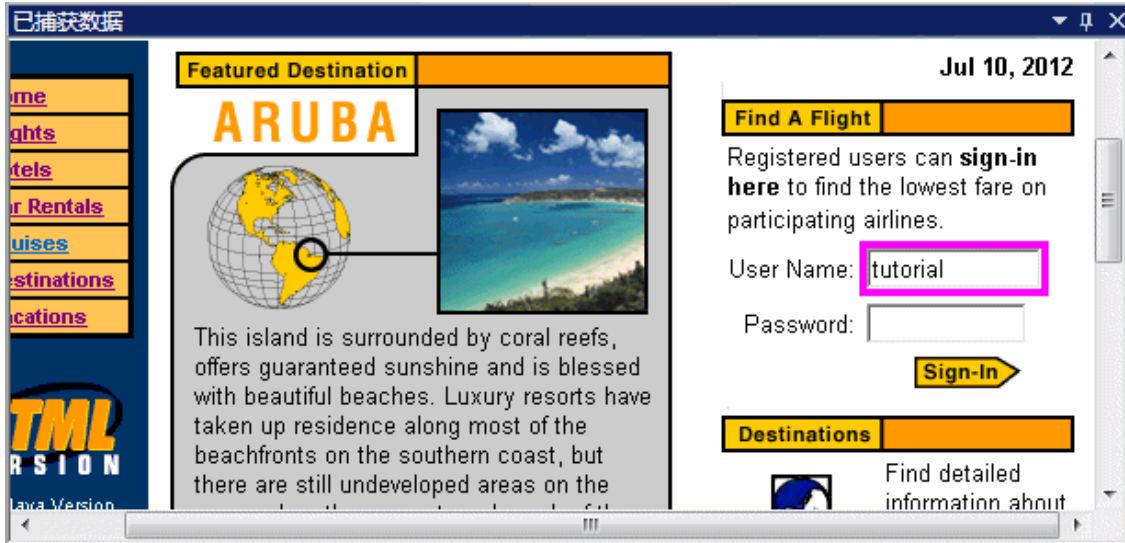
已捕获数据

ome
ghts
tels
r Rentals
uises
stinations
cations

TML
RSION
Java Version

Featured Destination

ARUBA

This island is surrounded by coral reefs, offers guaranteed sunshine and is blessed with beautiful beaches. Luxury resorts have taken up residence along most of the beachfronts on the southern coast, but there are still undeveloped areas on the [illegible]

Jul 10, 2012

Find A Flight

Registered users can **sign-in here** to find the lowest fare on participating airlines.

User Name: tutorial

Password:

Sign-In

Destinations

Find detailed information about

III